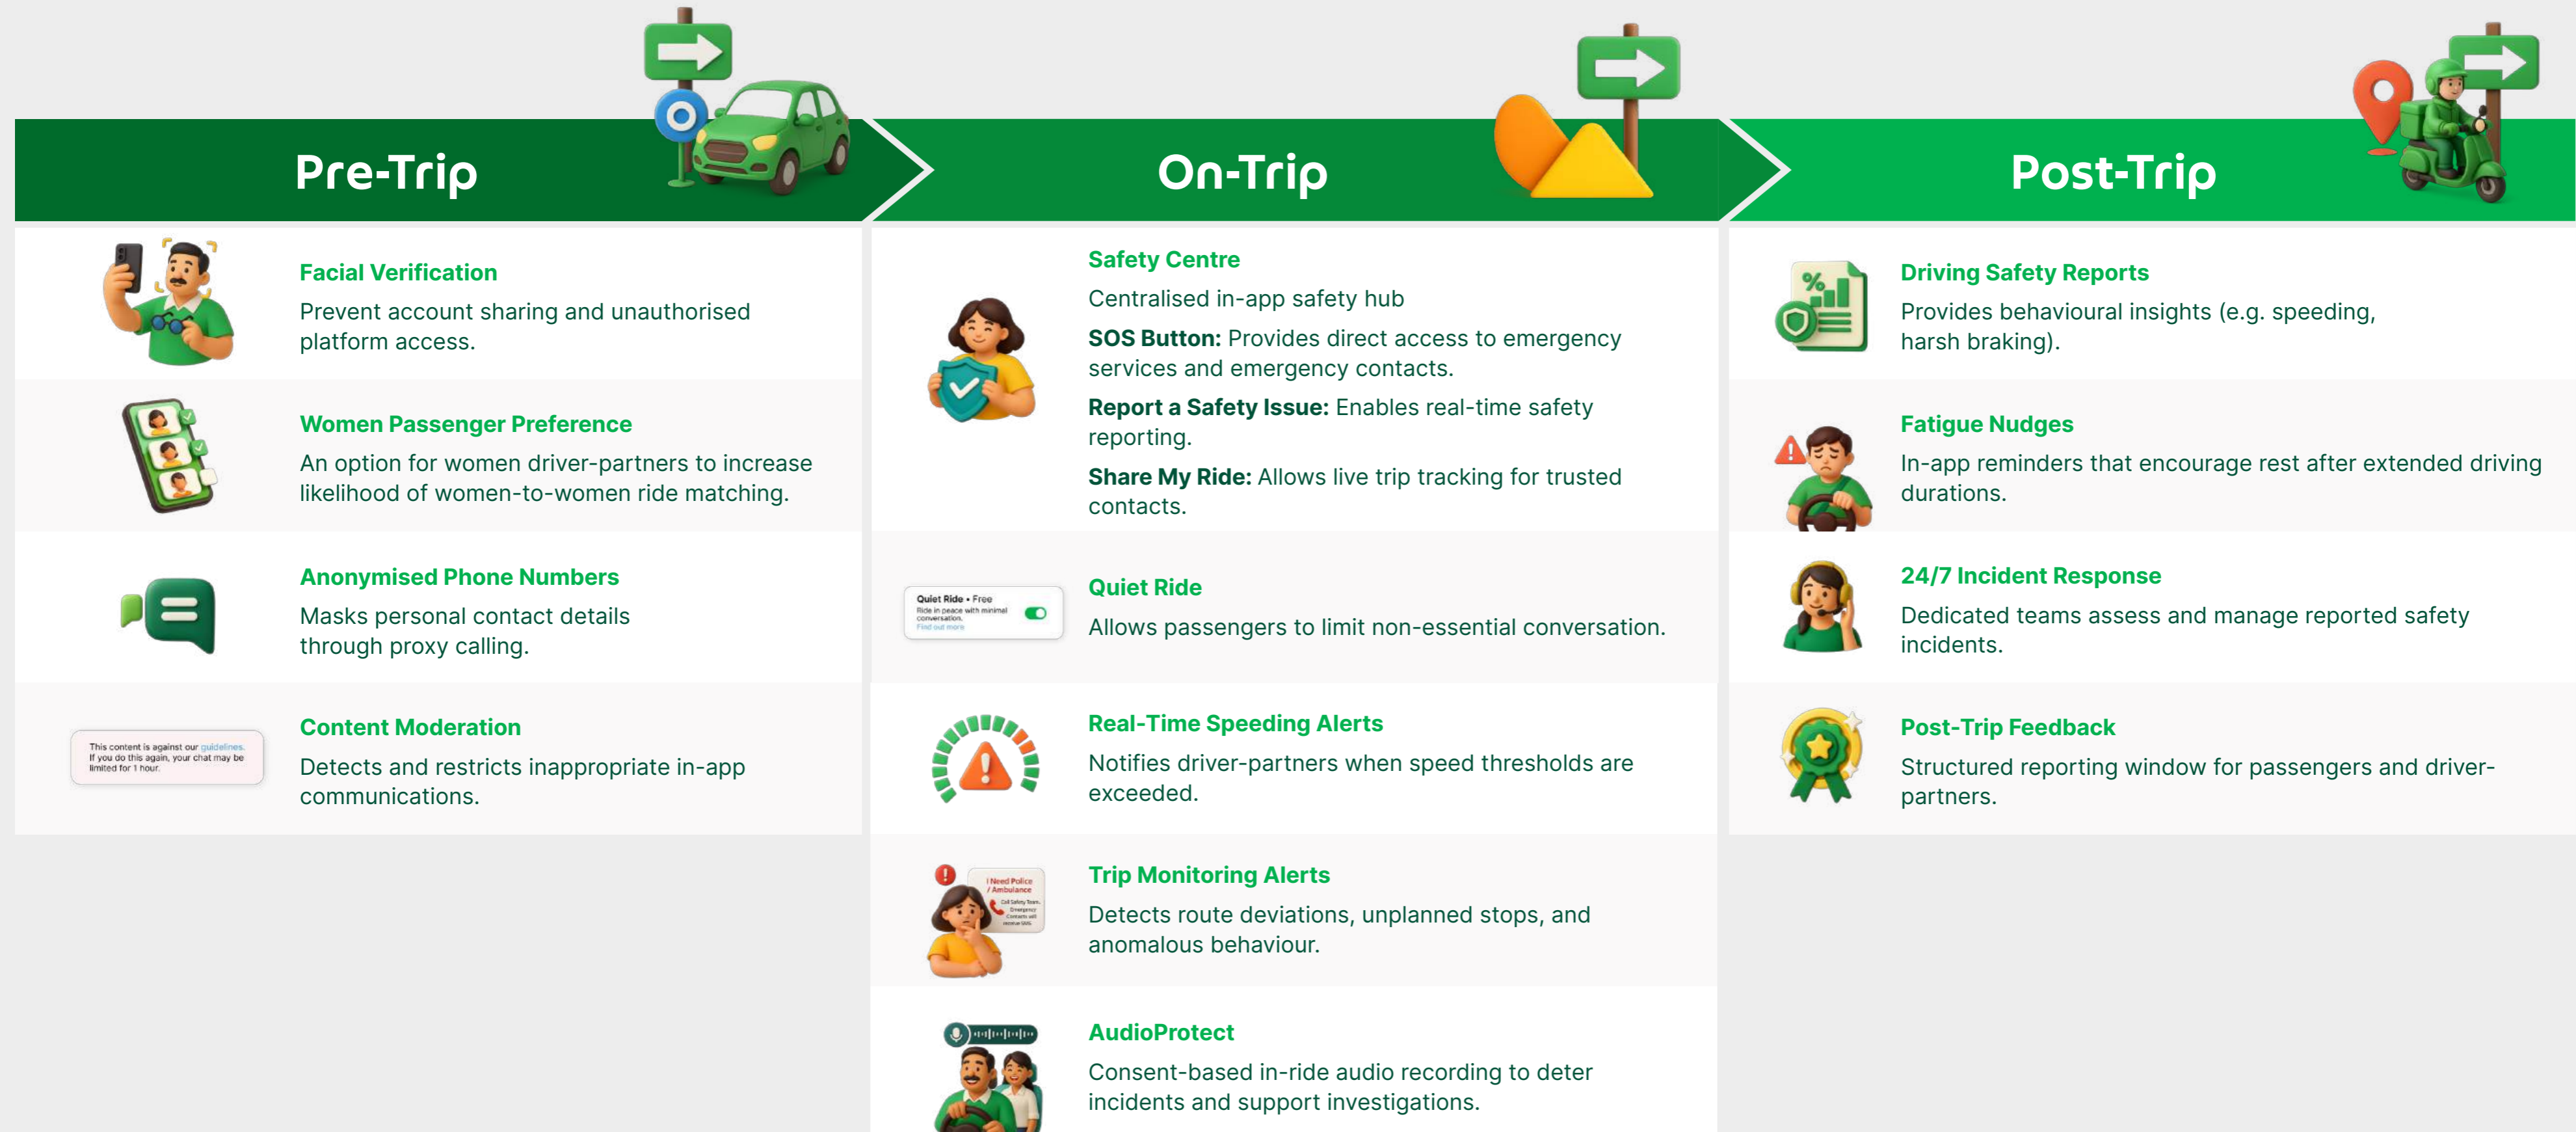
Pre-Trip

This content is against our guidelines. If you do this again, your chat may be limited for 1 hour.

Facial Verification
Prevent account sharing and unauthorised platform access.

Women Passenger Preference
An option for women driver-partners to increase likelihood of women-to-women ride matching.

Anonymised Phone Numbers
Masks personal contact details through proxy calling.

Content Moderation
Detects and restricts inappropriate in-app communications.

On-Trip

Safety Centre
Centralised in-app safety hub
**SOS Button:** Provides direct access to emergency services and emergency contacts.
**Report a Safety Issue:** Enables real-time safety reporting.
**Share My Ride:** Allows live trip tracking for trusted contacts.

Quiet Ride • Free
Ride in peace with minimal conversation.
Find out more

Quiet Ride
Allows passengers to limit non-essential conversation.

Real-Time Speeding Alerts
Notifies driver-partners when speed thresholds are exceeded.

I Need Police / Ambulance

Trip Monitoring Alerts
Detects route deviations, unplanned stops, and anomalous behaviour.

AudioProtect
Consent-based in-ride audio recording to deter incidents and support investigations.

Post-Trip

Driving Safety Reports
Provides behavioural insights (e.g. speeding, harsh braking).

Fatigue Nudges
In-app reminders that encourage rest after extended driving durations.

24/7 Incident Response
Dedicated teams assess and manage reported safety incidents.

Post-Trip Feedback
Structured reporting window for passengers and driver-partners.